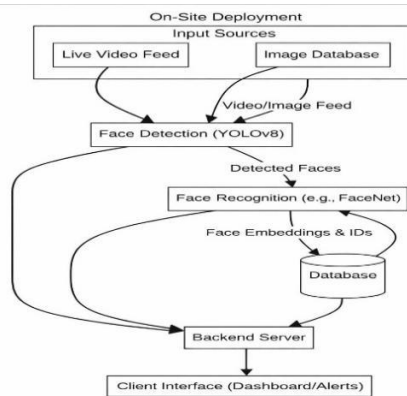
On-Site Deployment

Input Sources

Live Video Feed

Image Database

Video/Image Feed

Face Detection (YOLOv8)

Detected Faces

Face Recognition (e.g., FaceNet)

Face Embeddings & IDs

Database

Backend Server

Client Interface (Dashboard/Alerts)